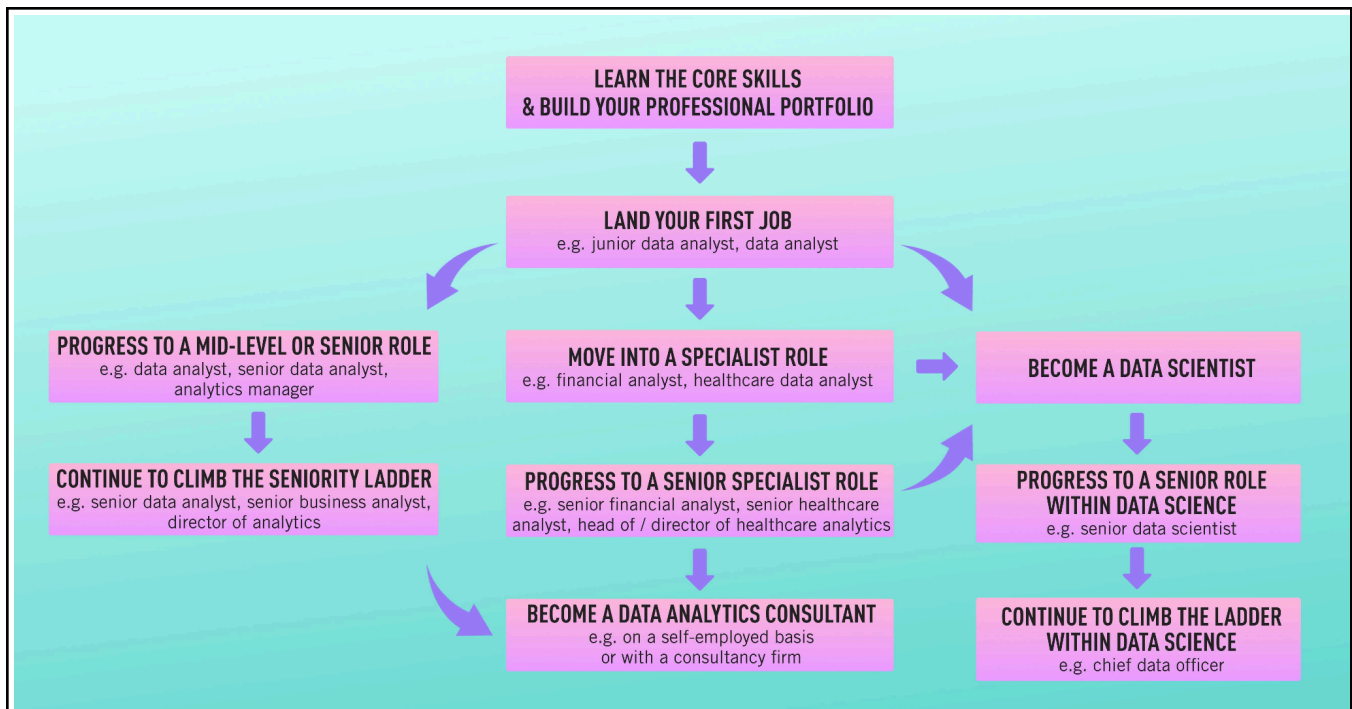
LEARN THE CORE SKILLS
& BUILD YOUR PROFESSIONAL PORTFOLIO

LAND YOUR FIRST JOB
e.g. junior data analyst, data analyst

PROGRESS TO A MID-LEVEL OR SENIOR ROLE
e.g. data analyst, senior data analyst, analytics manager

MOVE INTO A SPECIALIST ROLE
e.g. financial analyst, healthcare data analyst

BECOME A DATA SCIENTIST

CONTINUE TO CLIMB THE SENIORITY LADDER
e.g. senior data analyst, senior business analyst, director of analytics

PROGRESS TO A SENIOR SPECIALIST ROLE
e.g. senior financial analyst, senior healthcare analyst, head of / director of healthcare analytics

PROGRESS TO A SENIOR ROLE WITHIN DATA SCIENCE
e.g. senior data scientist

BECOME A DATA ANALYTICS CONSULTANT
e.g. on a self-employed basis or with a consultancy firm

CONTINUE TO CLIMB THE LADDER WITHIN DATA SCIENCE
e.g. chief data officer